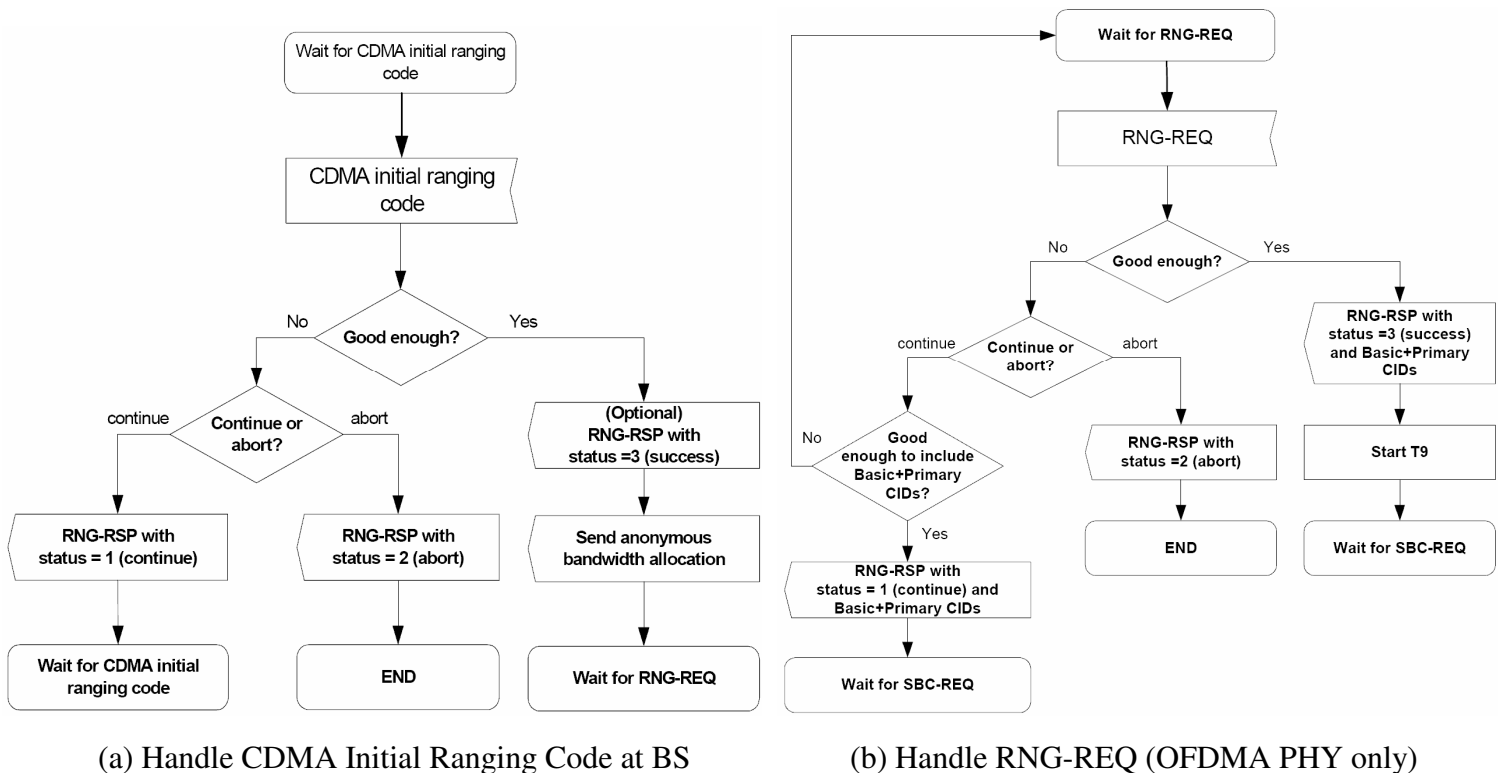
Wait for CDMA initial ranging code

CDMA initial ranging code

Good enough?

No

Yes

Continue or abort?

continue

abort

(Optional) RNG-RSP with status =3 (success)

RNG-RSP with status = 1 (continue)

RNG-RSP with status = 2 (abort)

Send anonymous bandwidth allocation

Wait for CDMA initial ranging code

END

Wait for RNG-REQ

(a) Handle CDMA Initial Ranging Code at BS

Wait for RNG-REQ

RNG-REQ

No

Good enough?

Yes

continue

Continue or abort?

abort

RNG-RSP with status =3 (success) and Basic+Primary CIDs

No

Good enough to include Basic+Primary CIDs?

RNG-RSP with status =2 (abort)

Start T9

Yes

END

Wait for SBC-REQ

RNG-RSP with status = 1 (continue) and Basic+Primary CIDs

Wait for SBC-REQ

(b) Handle RNG-REQ (OFDMA PHY only)